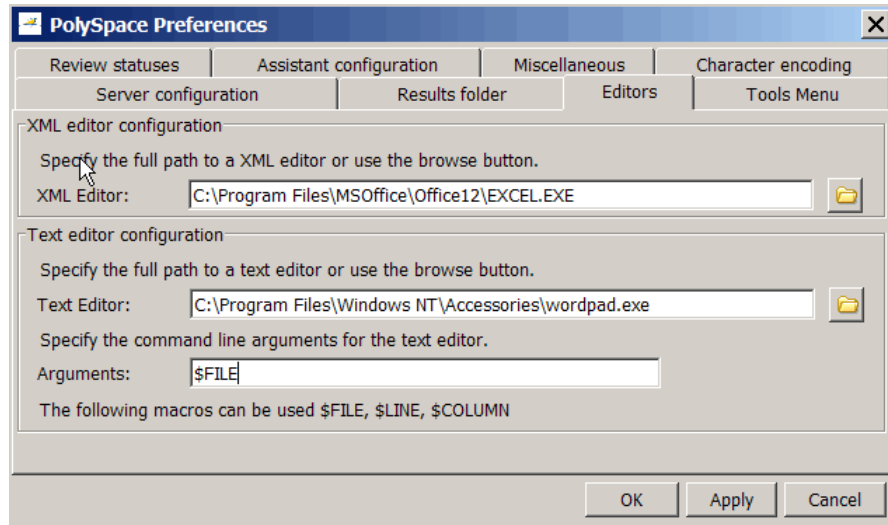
PolySpace Preferences

Review statuses | Assistant configuration | Miscellaneous | Character encoding
Server configuration | Results folder | Editors | Tools Menu

XML editor configuration

Specify the full path to a XML editor or use the browse button.

XML Editor: C:\Program Files\MSOffice\Office12\EXCEL.EXE

Text editor configuration

Specify the full path to a text editor or use the browse button.

Text Editor: C:\Program Files\Windows NT\Accessories\wordpad.exe

Specify the command line arguments for the text editor.

Arguments: $FILE

The following macros can be used $FILE, $LINE, $COLUMN

OK | Apply | Cancel